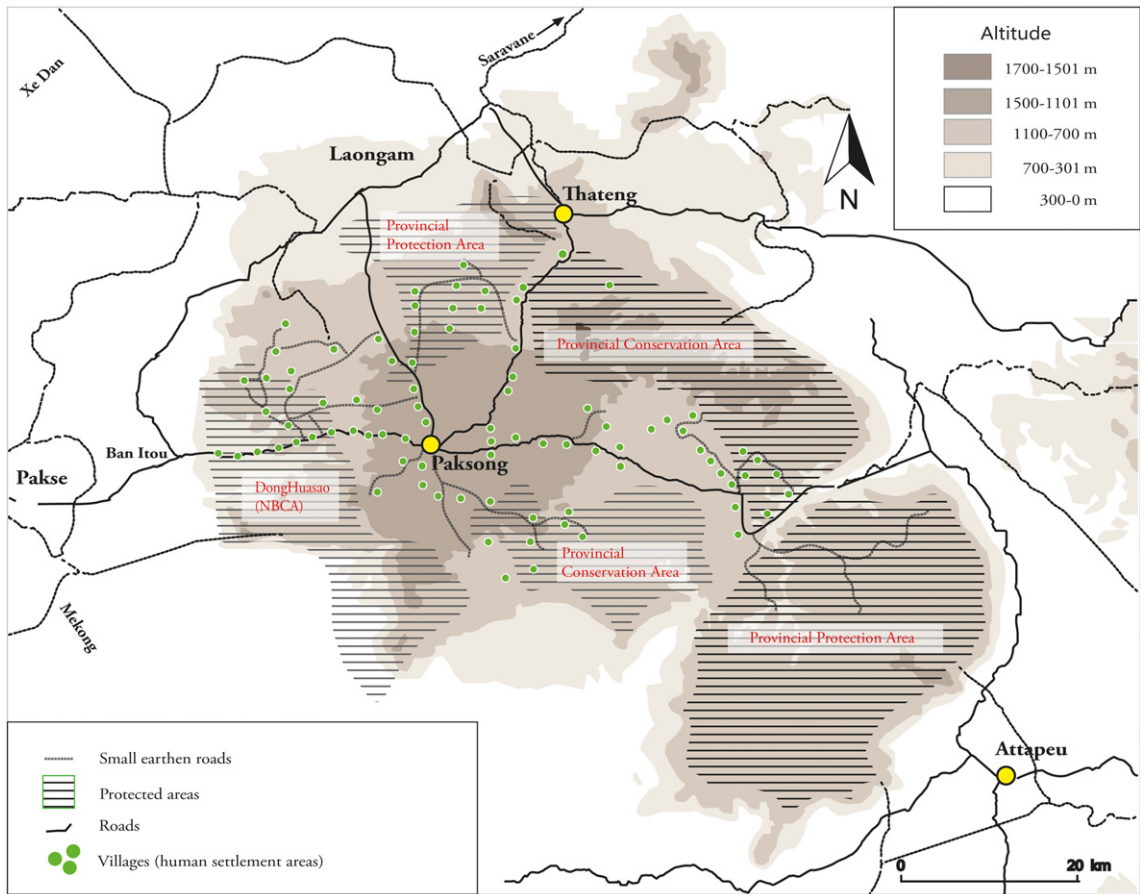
Altitude
1700-1501 m
1500-1101 m
1100-700 m
700-301 m
300-0 m

N

Xe Dan
Saravane
Laongam
Thateng
Provincial Protection Area
Provincial Conservation Area
Ban Itou
Pakse
Paksong
DongHuasao (NBCA)
Provincial Conservation Area
Provincial Protection Area
Mekong
Attapeu

Small earthen roads
Protected areas
Roads
Villages (human settlement areas)

0
20 km